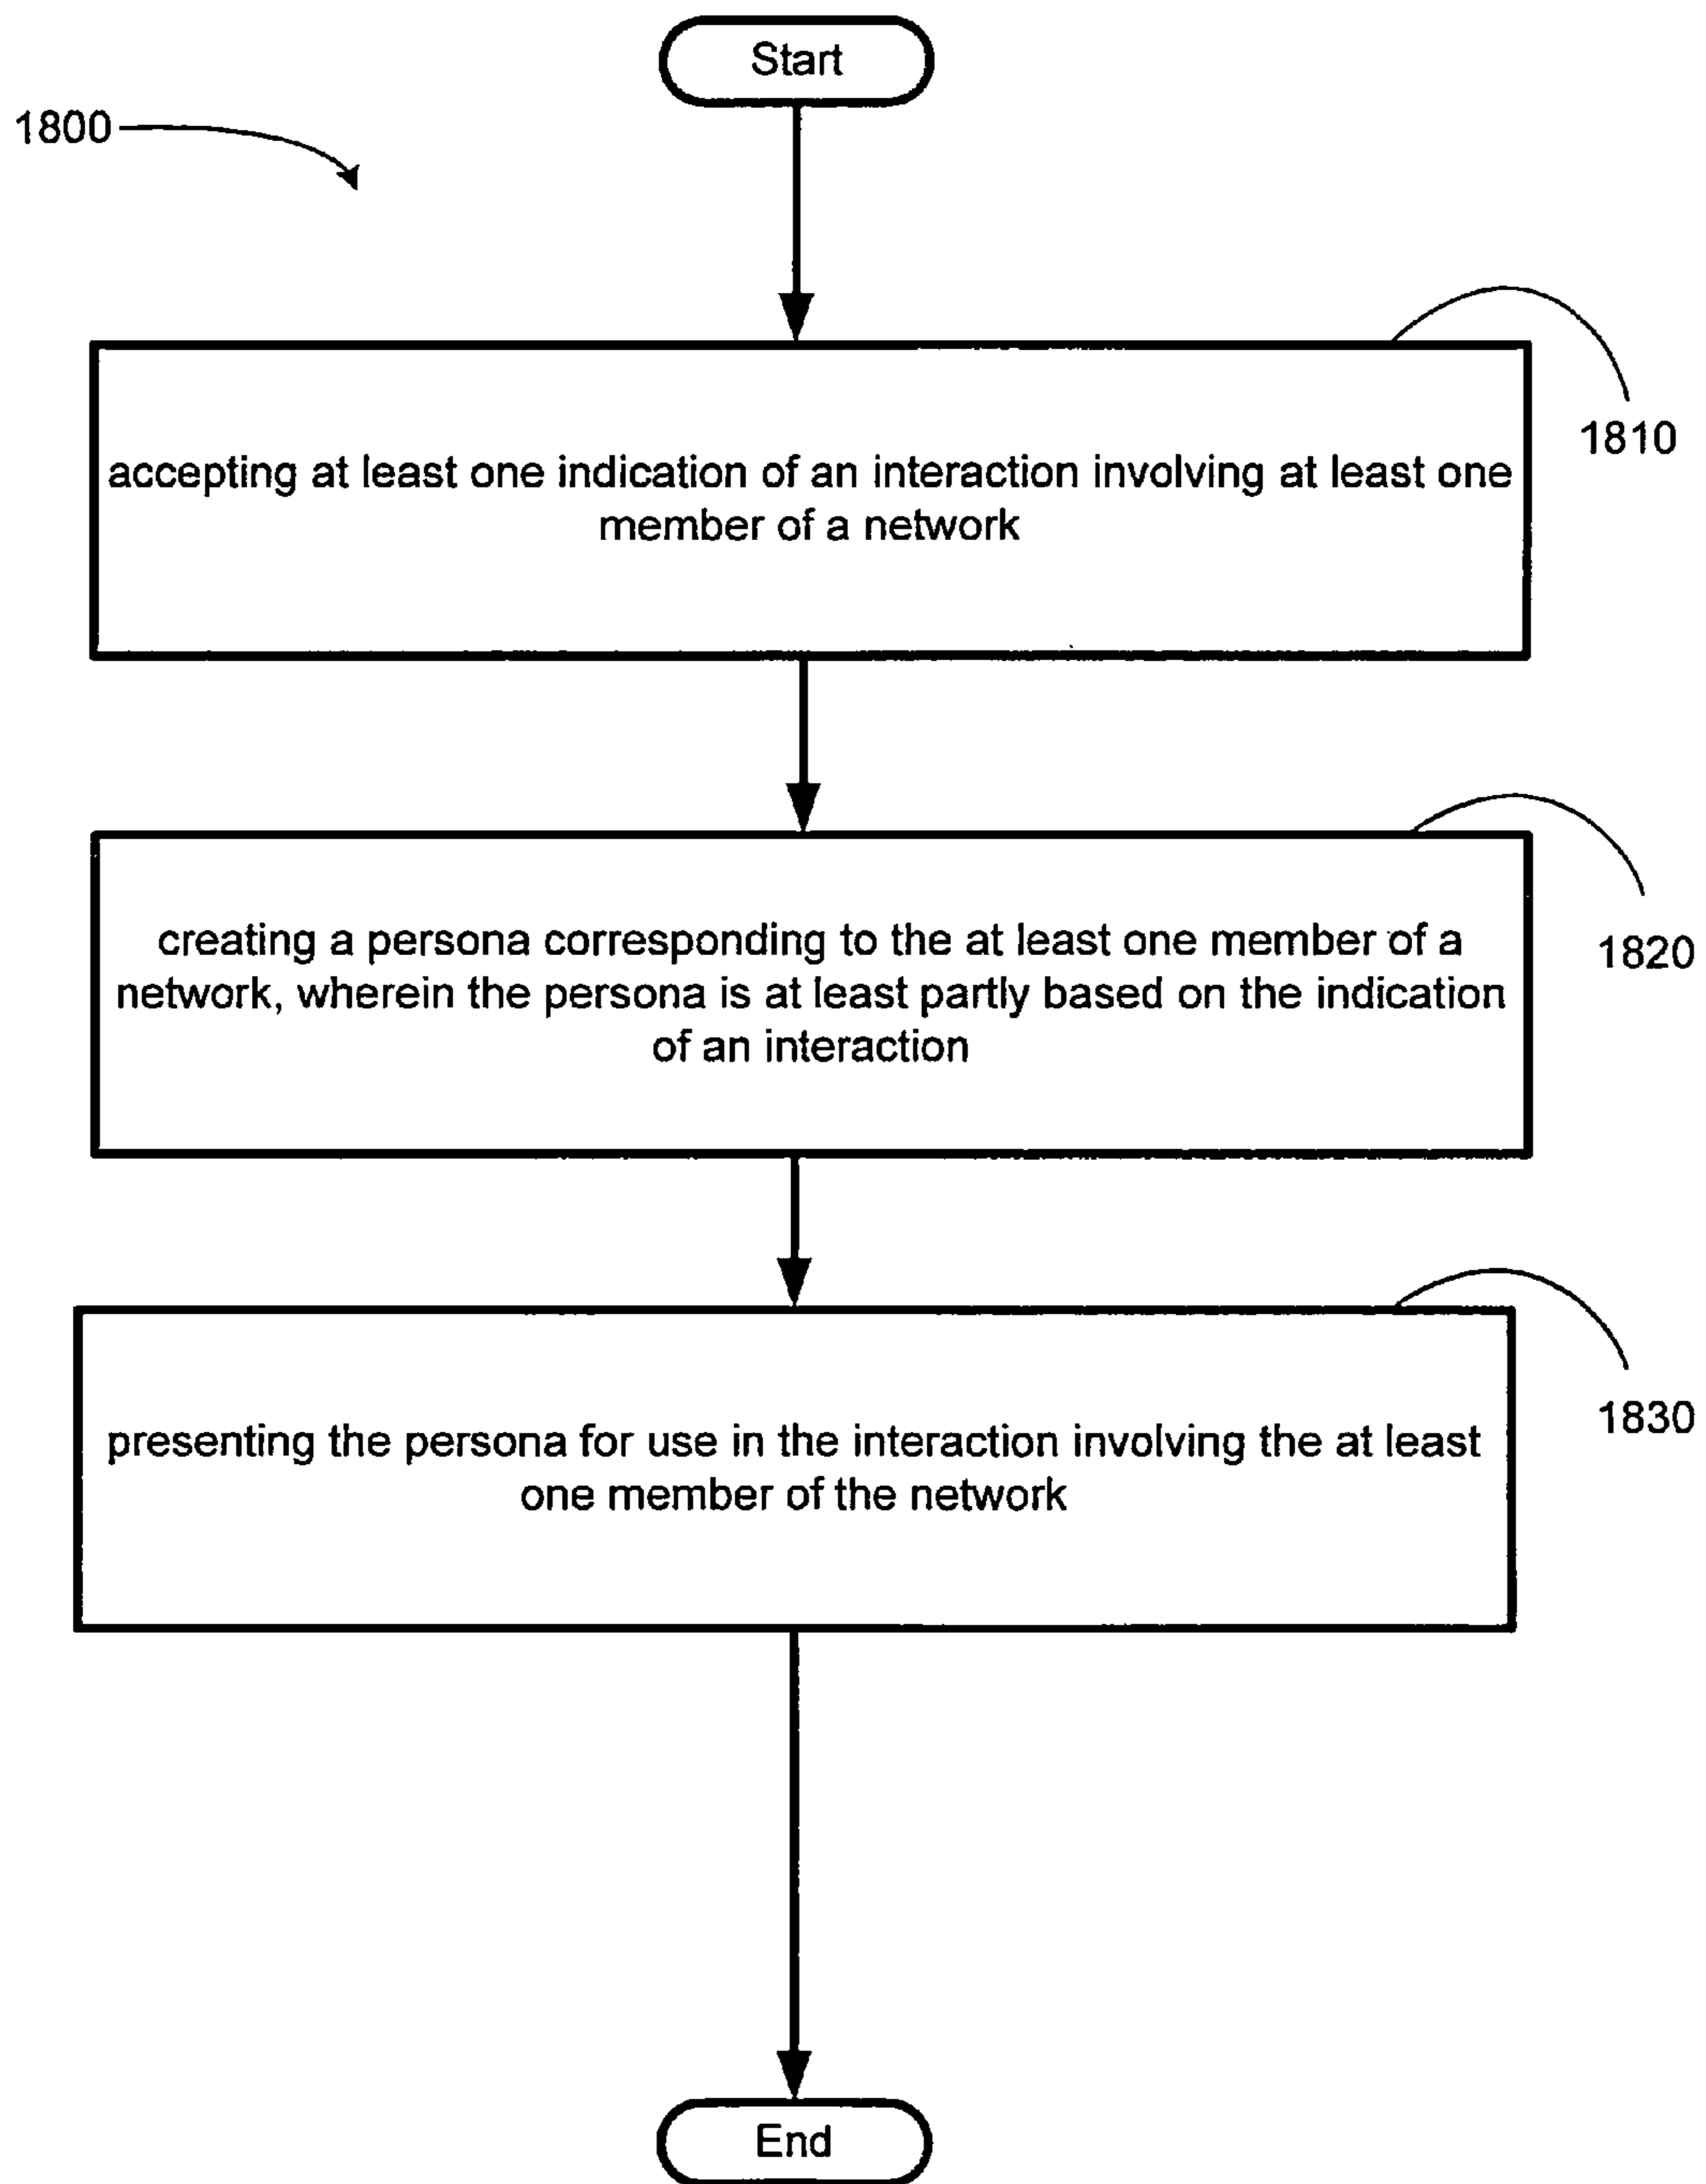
Start

1800

accepting at least one indication of an interaction involving at least one member of a network

1810

creating a persona corresponding to the at least one member of a network, wherein the persona is at least partly based on the indication of an interaction

1820

presenting the persona for use in the interaction involving the at least one member of the network

1830

End